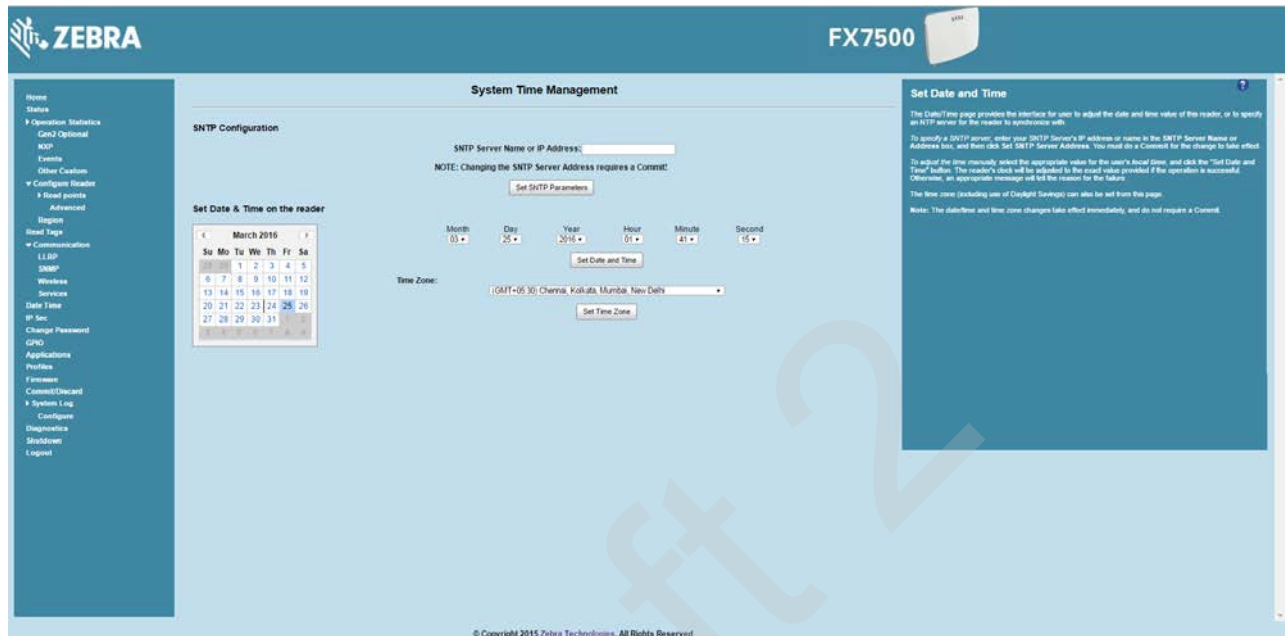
ZEBRA

FX7500

Home
Status
▶ Operation Statistics
Gen2 Optional
NXP
Events
Other Custom
▼ Configure Reader
▶ Read points
Advanced
Region
Read Tags
▼ Communication
LLRP
SNMP
Wireless
Services
Date Time
IP Sec
Change Password
GPIO
Applications
Profiles
Firmware
Commit/Discard
▶ System Log
Configure
Diagnostics
Shutdown
Logout

System Time Management

SNTP Configuration

SNTP Server Name or IP Address:

NOTE: Changing the SNTP Server Address requires a Commit!

Set SNTP Parameters

Set Date & Time on the reader

| March 2016 | | | | | | |
|---|---|---|---|---|---|---|
| Su | Mo | Tu | We | Th | Fr | Sa |
| 28 | 29 | 1 | 2 | 3 | 4 | 5 |
| 6 | 7 | 8 | 9 | 10 | 11 | 12 |
| 13 | 14 | 15 | 16 | 17 | 18 | 19 |
| 20 | 21 | 22 | 23 | 24 | 25 | 26 |
| 27 | 28 | 29 | 30 | 31 | 1 | 2 |
| 3 | 4 | 5 | 6 | 7 | 8 | 9 |

Month 03 Day 25 Year 2016 Hour 01 Minute 41 Second 15

Set Date and Time

Time Zone:
(GMT+05:30) Chennai, Kolkata, Mumbai, New Delhi

Set Time Zone

Set Date and Time

The Date/Time page provides the interface for user to adjust the date and time value of this reader, or to specify an NTP server for the reader to synchronize with.

To specify a SNTP server, enter your SNTP Server's IP address or name in the SNTP Server Name or Address box, and then click Set SNTP Server Address. You must do a Commit for the change to take effect.

To adjust the time manually select the appropriate value for the user's local time, and click the "Set Date and Time" button. The reader's clock will be adjusted to the exact value provided if the operation is successful. Otherwise, an appropriate message will tell the reason for the failure.

The time zone (including use of Daylight Savings) can also be set from this page.

Note: The date/time and time zone changes take effect immediately, and do not require a Commit.

ft 2

© Copyright 2015 Zebra Technologies. All Rights Reserved